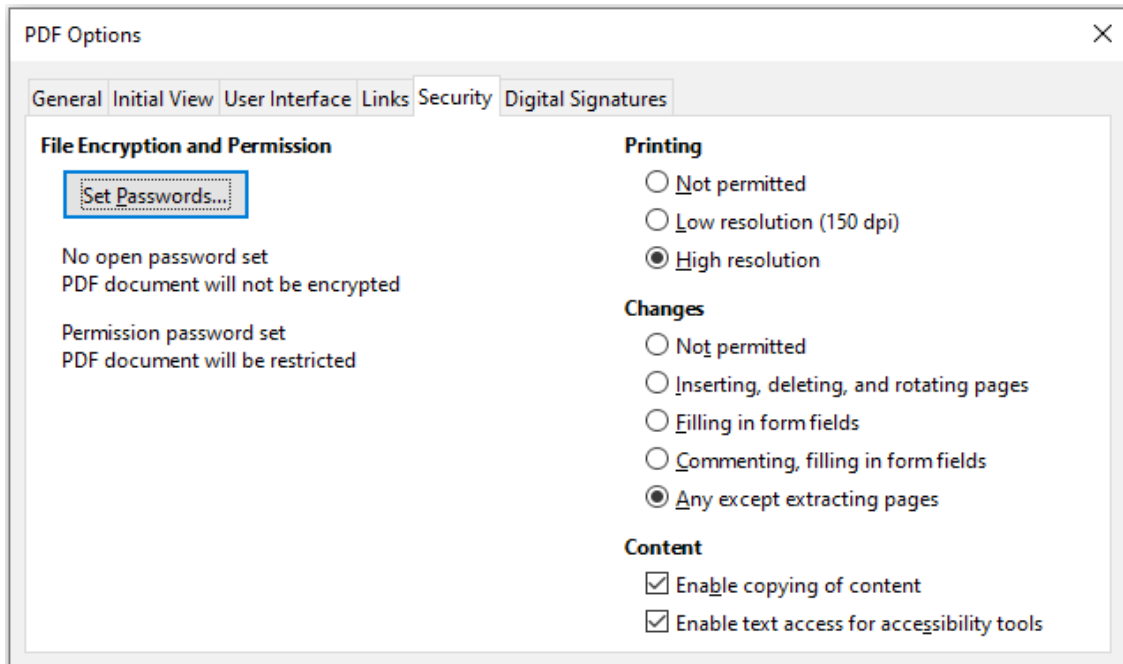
PDF Options

General | Initial View | User Interface | Links | Security | Digital Signatures

File Encryption and Permission

Set Passwords...

No open password set
PDF document will not be encrypted

Permission password set
PDF document will be restricted

Printing

Not permitted

Low resolution (150 dpi)

High resolution

Changes

Not permitted

Inserting, deleting, and rotating pages

Filling in form fields

Commenting, filling in form fields

Any except extracting pages

Content

Enable copying of content

Enable text access for accessibility tools